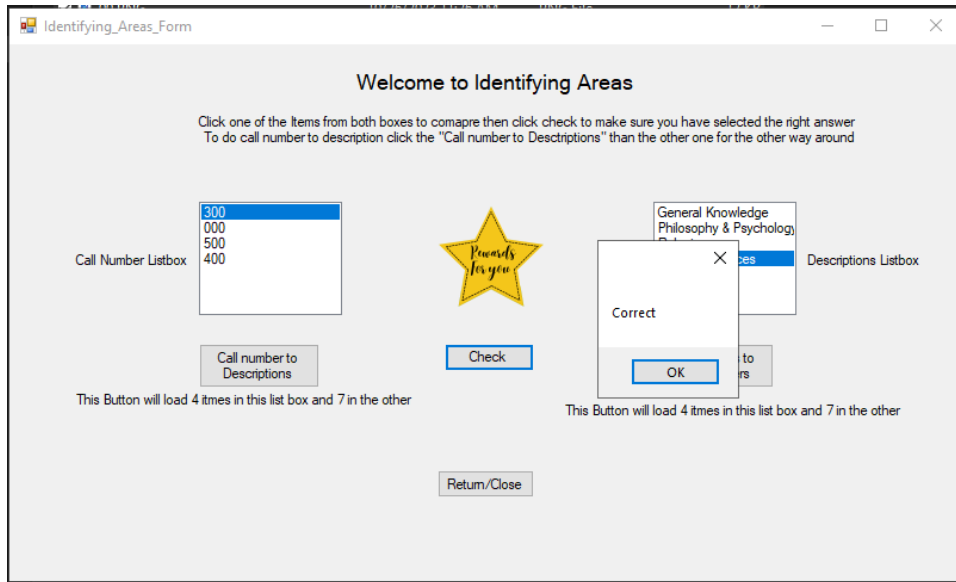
Identifying_Areas_Form

Welcome to Identifying Areas

Click one of the Items from both boxes to comapre then click check to make sure you have selected the right answer
To do call number to description click the "Call number to Desctriptions" than the other one for the other way around

Call Number Listbox

300
000
500
400

Rewards for you

General Knowledge
Philosophy & Psychology
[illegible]
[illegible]ces

Descriptions Listbox

Correct

OK

Call number to Descriptions

Check

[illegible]s to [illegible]ers

This Button will load 4 itmes in this list box and 7 in the other

This Button will load 4 itmes in this list box and 7 in the other

Return/Close